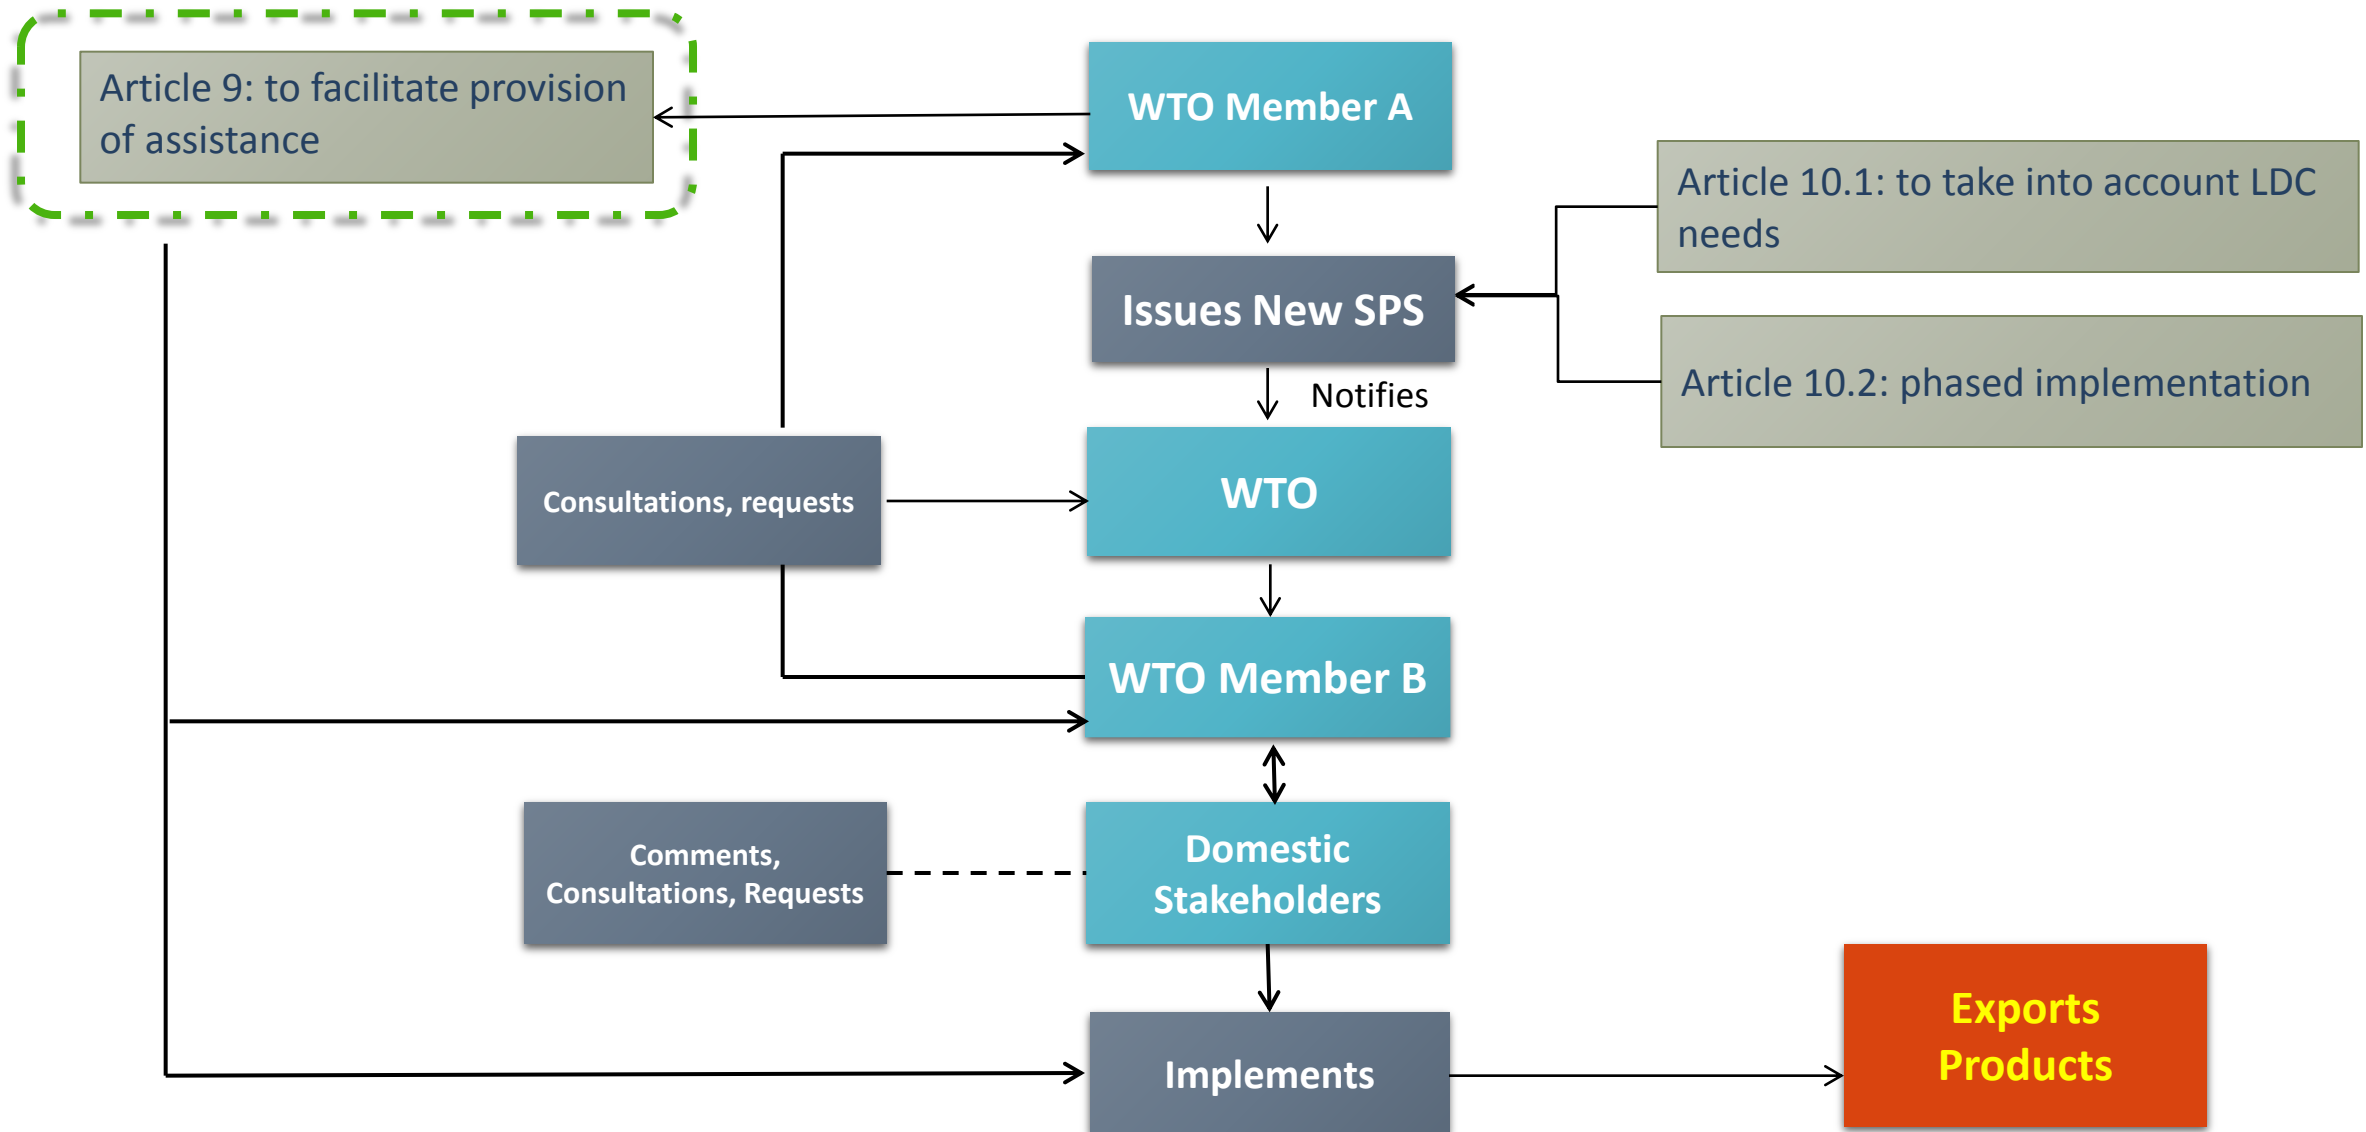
Article 9: to facilitate provision of assistance

WTO Member A

Article 10.1: to take into account LDC needs

Issues New SPS

Article 10.2: phased implementation

Notifies

Consultations, requests

WTO

WTO Member B

Comments, Consultations, Requests

Domestic Stakeholders

Exports Products

Implements